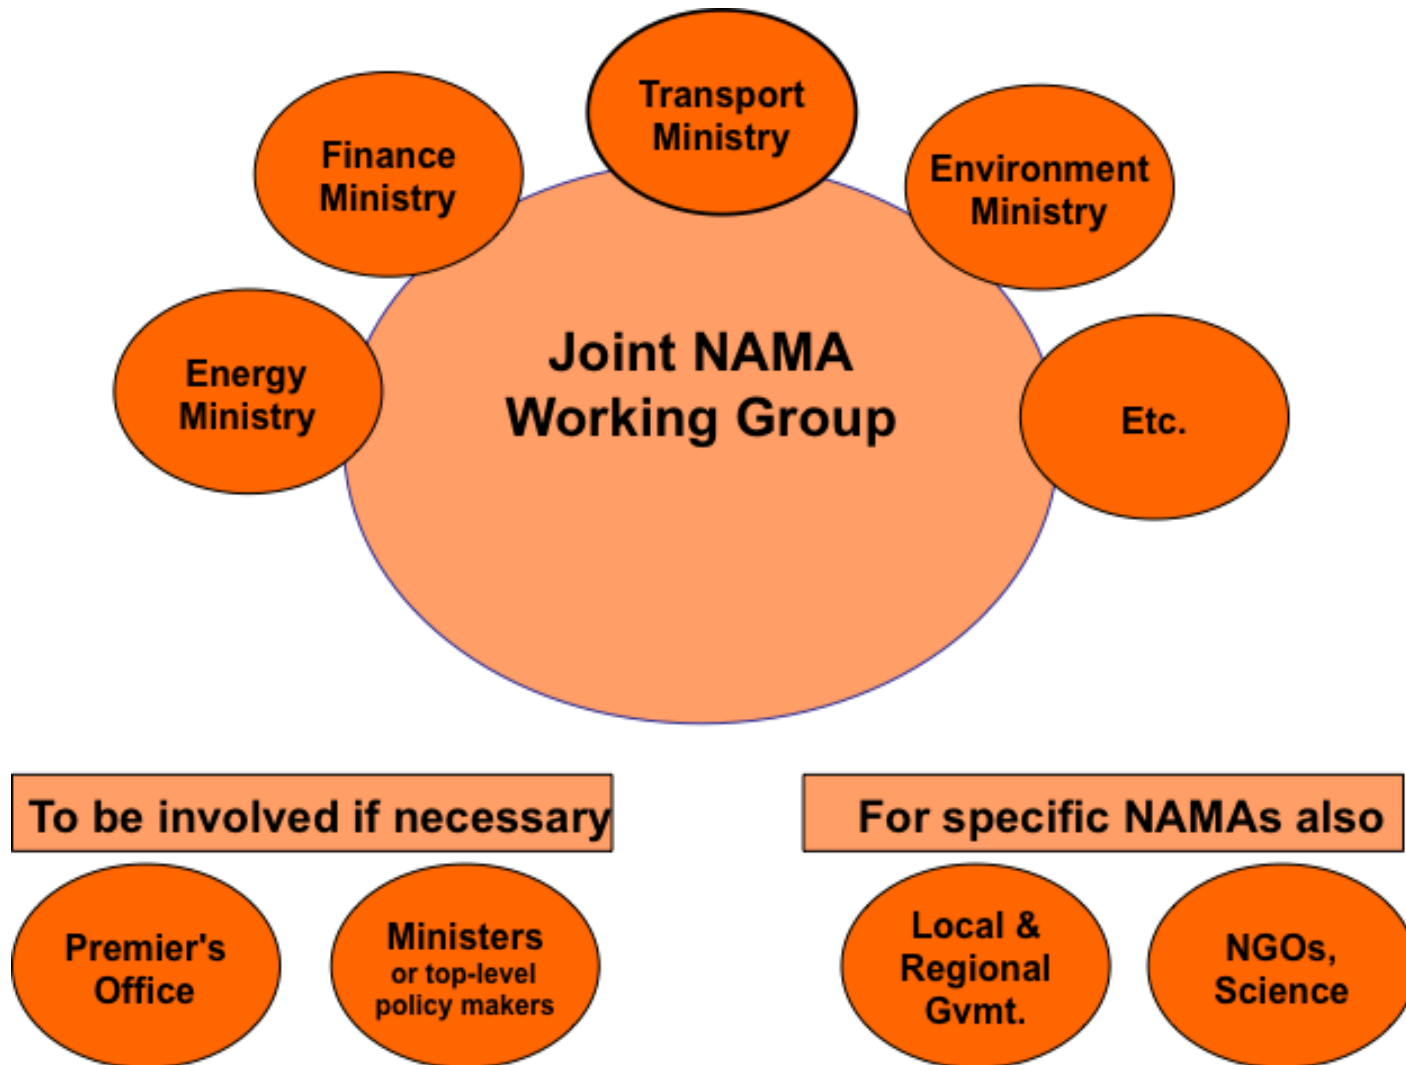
Transport Ministry

Finance Ministry

Environment Ministry

Energy Ministry

Joint NAMA Working Group

Etc.

To be involved if necessary

For specific NAMAs also

Premier's Office

Ministers or top-level policy makers

Local & Regional Gvmt.

NGOs, Science